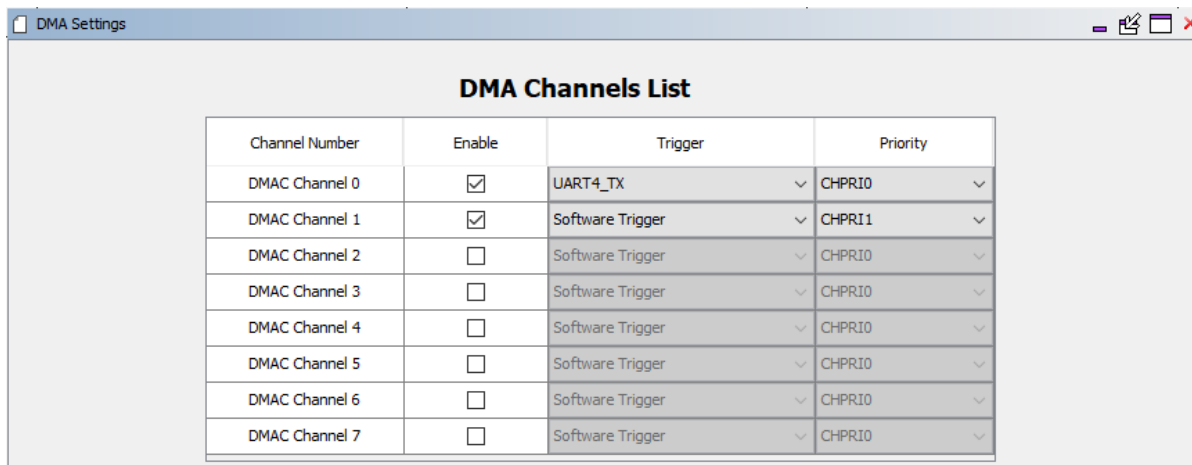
DMA Settings

DMA Channels List

| Channel Number | Enable | Trigger | Priority |
|---|---|---|---|
| DMAC Channel 0 | ☑ | UART4_TX | CHPRI0 |
| DMAC Channel 1 | ☑ | Software Trigger | CHPRI1 |
| DMAC Channel 2 | ☐ | Software Trigger | CHPRI0 |
| DMAC Channel 3 | ☐ | Software Trigger | CHPRI0 |
| DMAC Channel 4 | ☐ | Software Trigger | CHPRI0 |
| DMAC Channel 5 | ☐ | Software Trigger | CHPRI0 |
| DMAC Channel 6 | ☐ | Software Trigger | CHPRI0 |
| DMAC Channel 7 | ☐ | Software Trigger | CHPRI0 |